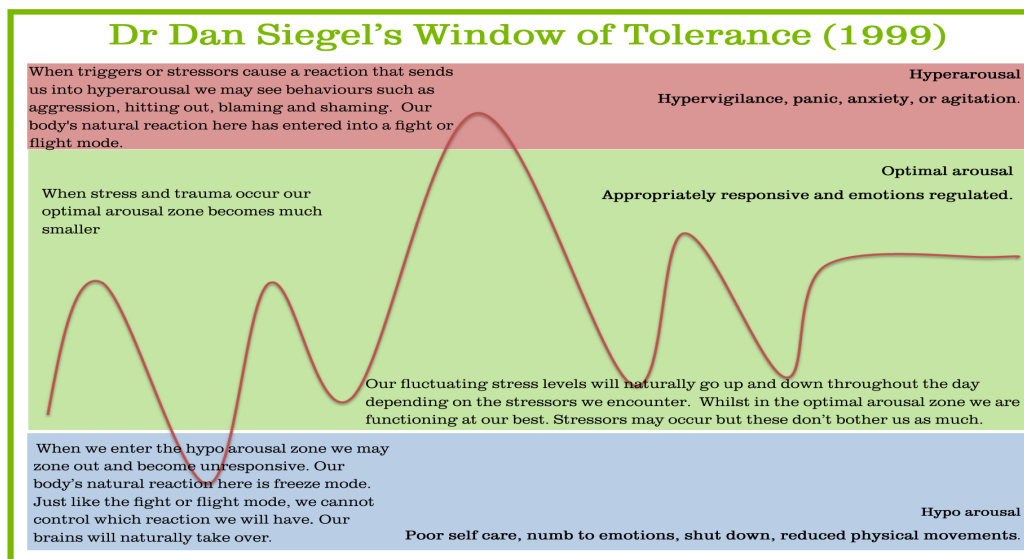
Dr Dan Siegel's Window of Tolerance (1999)

When triggers or stressors cause a reaction that sends us into hyperarousal we may see behaviours such as aggression, hitting out, blaming and shaming. Our body's natural reaction here has entered into a fight or flight mode.

Hyperarousal

Hypervigilance, panic, anxiety, or agitation.

When stress and trauma occur our optimal arousal zone becomes much smaller

Optimal arousal

Appropriately responsive and emotions regulated.

Our fluctuating stress levels will naturally go up and down throughout the day depending on the stressors we encounter. Whilst in the optimal arousal zone we are functioning at our best. Stressors may occur but these don't bother us as much.

When we enter the hypo arousal zone we may zone out and become unresponsive. Our body's natural reaction here is freeze mode. Just like the fight or flight mode, we cannot control which reaction we will have. Our brains will naturally take over.

Hypo arousal

Poor self care, numb to emotions, shut down, reduced physical movements.